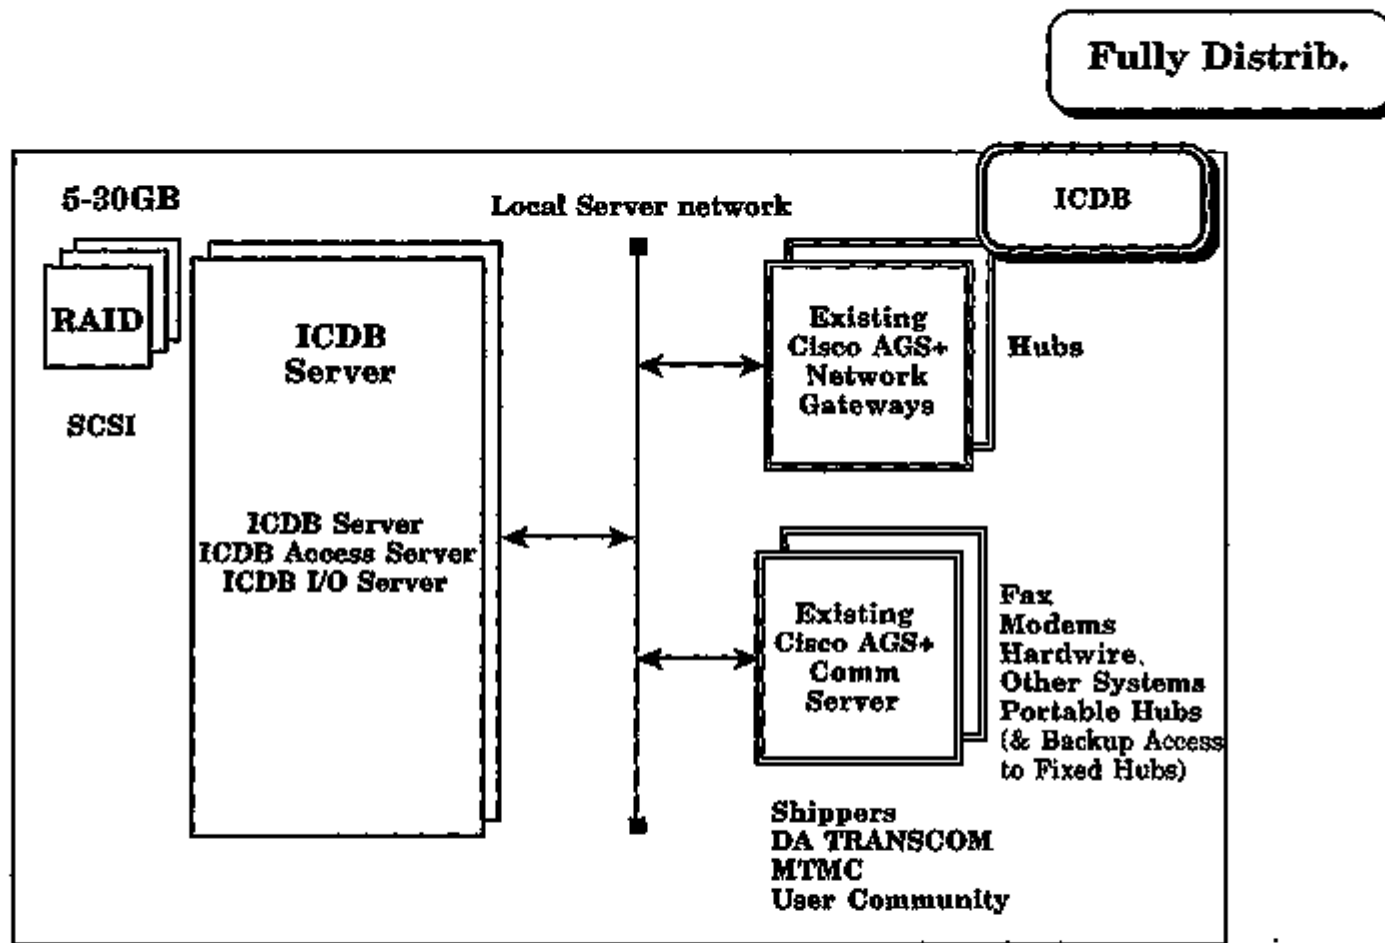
Fully Distrib.

5-30GB

Local Server network

ICDB

RAID

SCSI

ICDB Server

ICDB Server
ICDB Access Server
ICDB I/O Server

Existing Cisco AGS+ Network Gateways

Hubs

Existing Cisco AGS+ Comm Server

Fax
Modems
Hardwire.
Other Systems
Portable Hubs
(& Backup Access to Fixed Hubs)

Shippers
DA TRANSCOM
MTMC
User Community